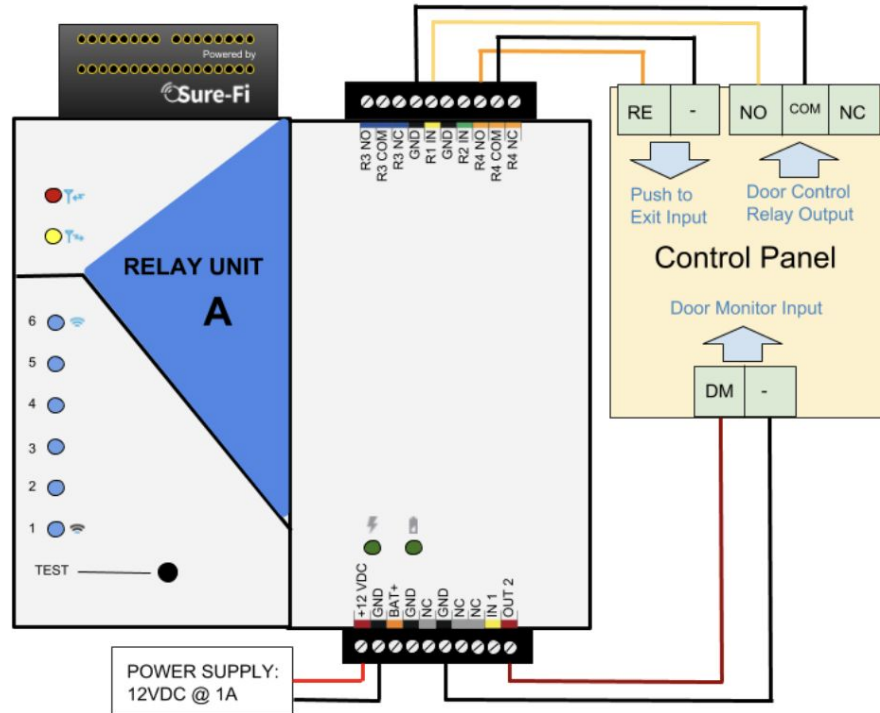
Powered by
Sure-Fi

RELAY UNIT
A

6
5
4
3
2
1
TEST

R3 NO
R3 COM
R3 NC
GND
R1 IN
GND
R2 IN
R4 NO
R4 COM
R4 NC

RE
-
NO
COM
NC

Push to Exit Input
Door Control Relay Output

Control Panel

Door Monitor Input

DM
-

+12 VDC
GND
BAT+
GND
NC
GND
NC
NC
IN 1
OUT 2

POWER SUPPLY:
12VDC @ 1A